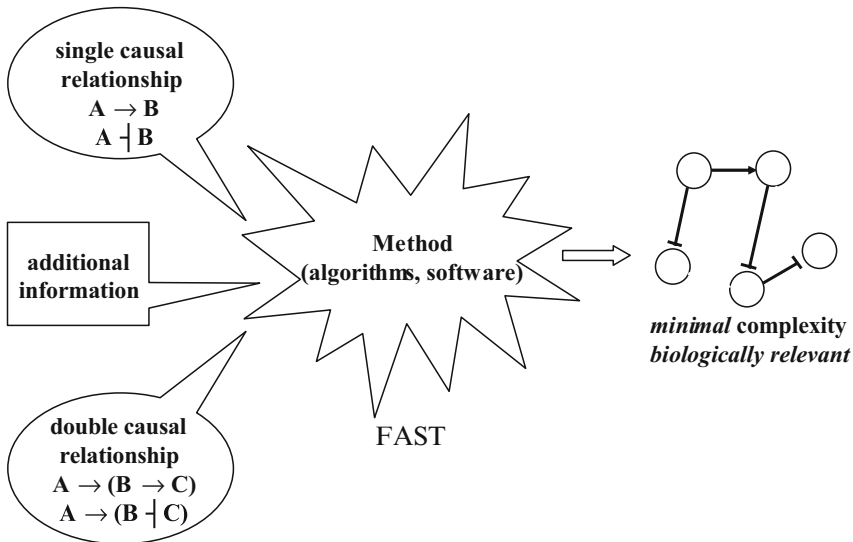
single causal relationship
$A \rightarrow B$
$A \dashv B$

additional information

Method
(algorithms, software)

FAST

double causal relationship
$A \rightarrow (B \rightarrow C)$
$A \rightarrow (B \dashv C)$

*minimal* complexity
*biologically relevant*